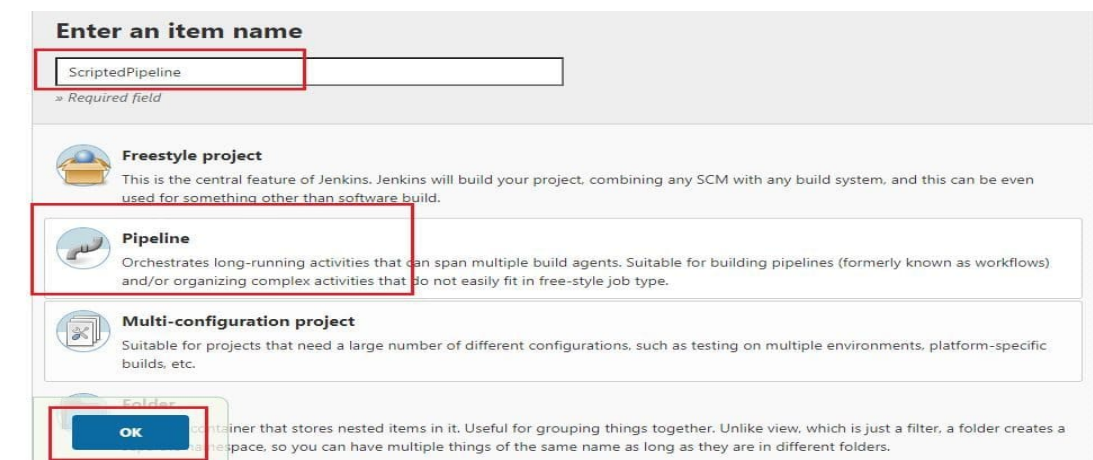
Enter an item name

ScriptedPipeline

» Required field

Freestyle project

This is the central feature of Jenkins. Jenkins will build your project, combining any SCM with any build system, and this can be even used for something other than software build.

Pipeline

Orchestrates long-running activities that can span multiple build agents. Suitable for building pipelines (formerly known as workflows) and/or organizing complex activities that do not easily fit in free-style job type.

Multi-configuration project

Suitable for projects that need a large number of different configurations, such as testing on multiple environments, platform-specific builds, etc.

Folder

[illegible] container that stores nested items in it. Useful for grouping things together. Unlike view, which is just a filter, a folder creates a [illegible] namespace, so you can have multiple things of the same name as long as they are in different folders.

OK